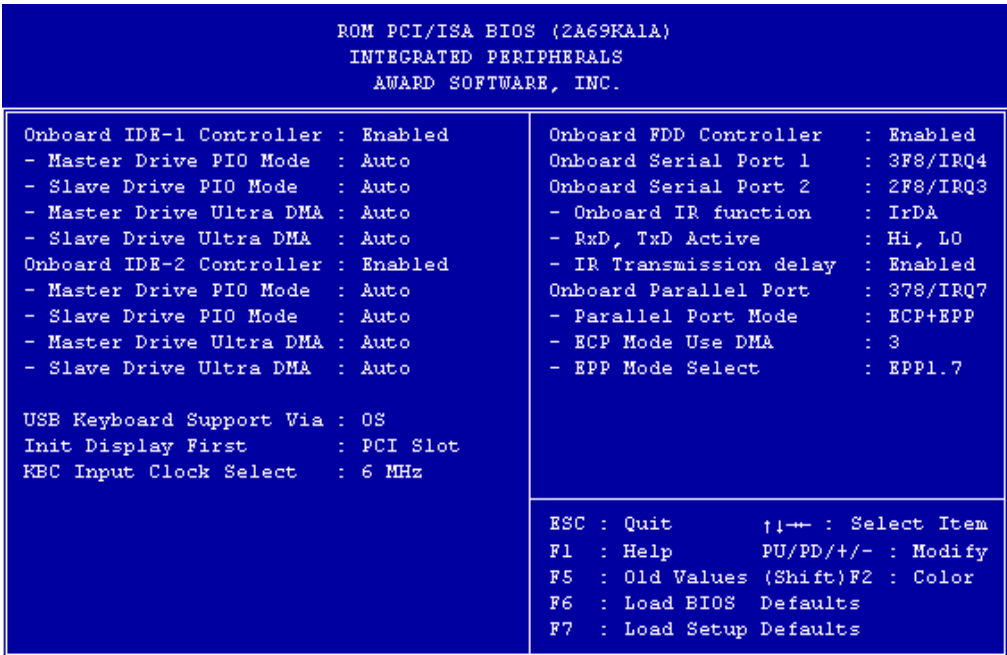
ROM PCI/ISA BIOS (2A69KA1A)
INTEGRATED PERIPHERALS
AWARD SOFTWARE, INC.

Onboard IDE-1 Controller : Enabled
- Master Drive PIO Mode : Auto
- Slave Drive PIO Mode : Auto
- Master Drive Ultra DMA : Auto
- Slave Drive Ultra DMA : Auto
Onboard IDE-2 Controller : Enabled
- Master Drive PIO Mode : Auto
- Slave Drive PIO Mode : Auto
- Master Drive Ultra DMA : Auto
- Slave Drive Ultra DMA : Auto

USB Keyboard Support Via : OS
Init Display First : PCI Slot
KBC Input Clock Select : 6 MHz

Onboard FDD Controller : Enabled
Onboard Serial Port 1 : 3F8/IRQ4
Onboard Serial Port 2 : 2F8/IRQ3
- Onboard IR function : IrDA
- RxD, TxD Active : Hi, LO
- IR Transmission delay : Enabled
Onboard Parallel Port : 378/IRQ7
- Parallel Port Mode : ECP+EPP
- ECP Mode Use DMA : 3
- EPP Mode Select : EPP1.7

ESC : Quit ↑↓→← : Select Item
F1 : Help PU/PD/+/- : Modify
F5 : Old Values (Shift)F2 : Color
F6 : Load BIOS Defaults
F7 : Load Setup Defaults